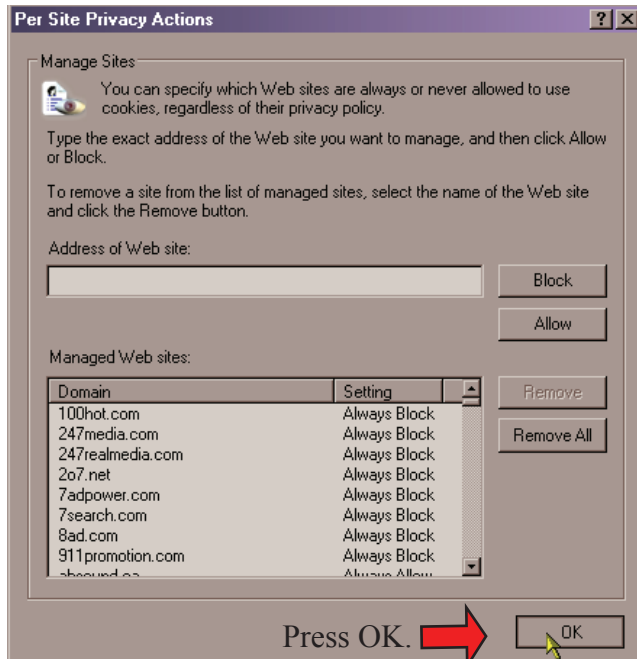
Per Site Privacy Actions

? X

Manage Sites

You can specify which Web sites are always or never allowed to use cookies, regardless of their privacy policy.

Type the exact address of the Web site you want to manage, and then click Allow or Block.

To remove a site from the list of managed sites, select the name of the Web site and click the Remove button.

Address of Web site:

Block

Allow

Managed Web sites:

| Domain | Setting |
|---|---|
| 100hot.com | Always Block |
| 247media.com | Always Block |
| 247realmedia.com | Always Block |
| 2o7.net | Always Block |
| 7adpower.com | Always Block |
| 7search.com | Always Block |
| 8ad.com | Always Block |
| 911promotion.com | Always Block |
| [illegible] | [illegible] |

Remove

Remove All

Press OK.

OK